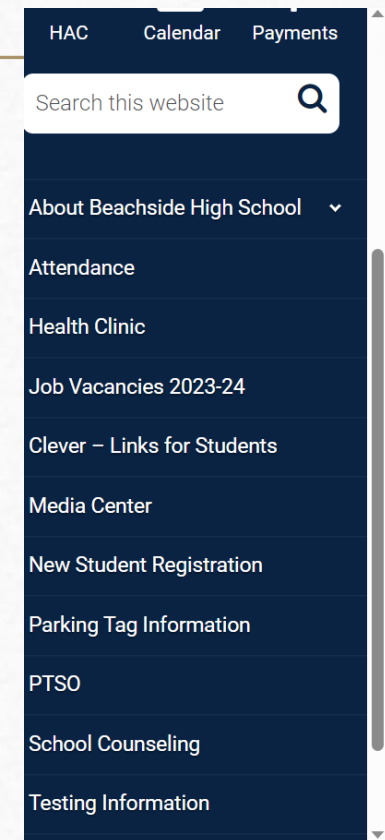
HAC Calendar Payments

Search this website

About Beachside High School

Attendance

Health Clinic

Job Vacancies 2023-24

Clever – Links for Students

Media Center

New Student Registration

Parking Tag Information

PTSO

School Counseling

Testing Information